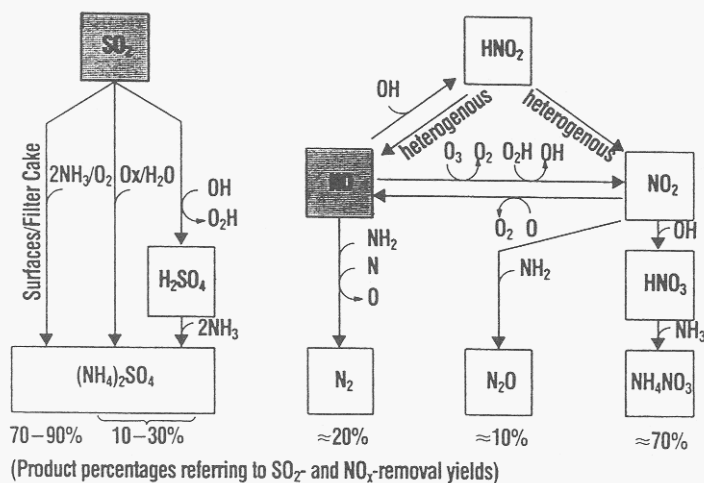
$SO_2$

Surfaces/Filter Cake

$2NH_3/O_2$

$Ox/H_2O$

OH

$O_2H$

$H_2SO_4$

$2NH_3$

$(NH_4)_2SO_4$

70–90%

10–30%

$HNO_2$

OH

heterogenous

heterogenous

$O_3$ $O_2$ $O_2H$ OH

NO

$NO_2$

$O_2$ O

$NH_2$

N

O

$NH_2$

OH

$HNO_3$

$NH_3$

$N_2$

$N_2O$

$NH_4NO_3$

≈20%

≈10%

≈70%

(Product percentages referring to $SO_2$- and $NO_x$-removal yields)